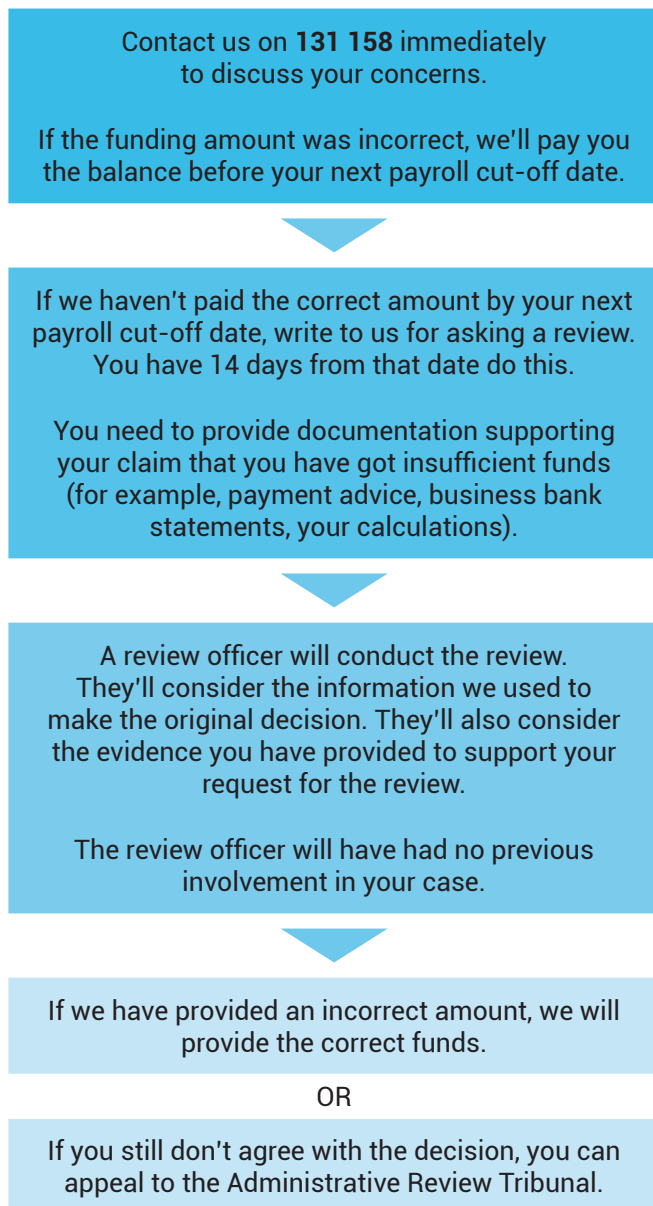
Contact us on **131 158** immediately to discuss your concerns.

If the funding amount was incorrect, we'll pay you the balance before your next payroll cut-off date.

If we haven't paid the correct amount by your next payroll cut-off date, write to us for asking a review. You have 14 days from that date do this.

You need to provide documentation supporting your claim that you have got insufficient funds (for example, payment advice, business bank statements, your calculations).

A review officer will conduct the review. They'll consider the information we used to make the original decision. They'll also consider the evidence you have provided to support your request for the review.

The review officer will have had no previous involvement in your case.

If we have provided an incorrect amount, we will provide the correct funds.

OR

If you still don't agree with the decision, you can appeal to the Administrative Review Tribunal.